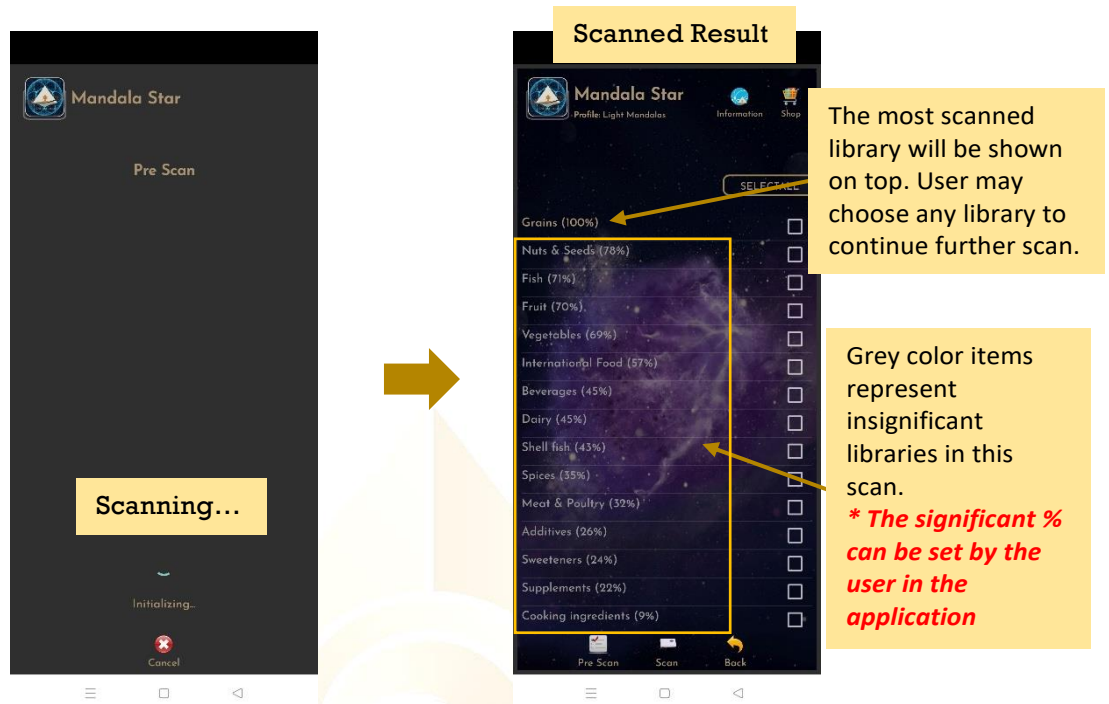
Mandala Star

Pre Scan

Scanning…

Initializing...

Cancel

Scanned Result

Mandala Star

Profile: Light Mandalas

Information

Shop

SELECT ALL

Grains (100%)

Nuts & Seeds (78%)

Fish (71%)

Fruit (70%)

Vegetables (69%)

International Food (57%)

Beverages (45%)

Dairy (45%)

Shell fish (43%)

Spices (35%)

Meat & Poultry (32%)

Additives (26%)

Sweeteners (24%)

Supplements (22%)

Cooking ingredients (9%)

Pre Scan

Scan

Back

The most scanned library will be shown on top. User may choose any library to continue further scan.

Grey color items represent insignificant libraries in this scan.

*** The significant % can be set by the user in the application**